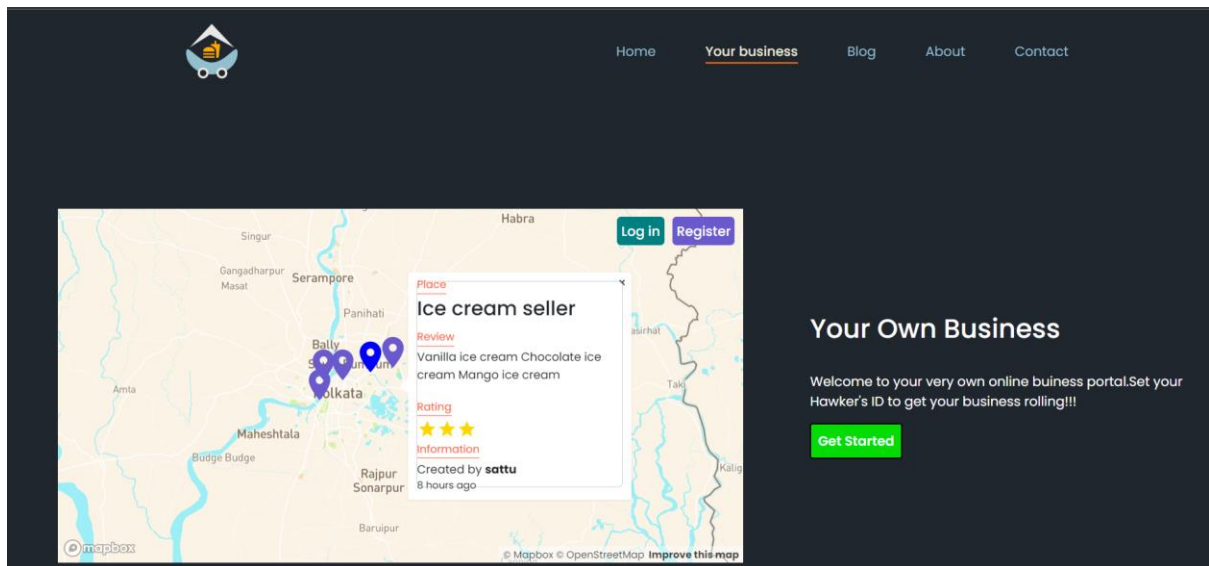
Home Your business Blog About Contact

Habra
Log in Register
Singur
Gangadharpur
Masat
Serampore
Panihati
Bally
Amta
Kolkata
Maheshtala
Budge Budge
Rajpur Sonarpur
Baruipur
asirhat
Taki
Kalig

Place
Ice cream seller
Review
Vanilla ice cream Chocolate ice cream Mango ice cream
Rating
Information
Created by **sattu**
8 hours ago

mapbox
© Mapbox © OpenStreetMap Improve this map

Your Own Business

Welcome to your very own online buiness portal.Set your Hawker's ID to get your business rolling!!!

Get Started